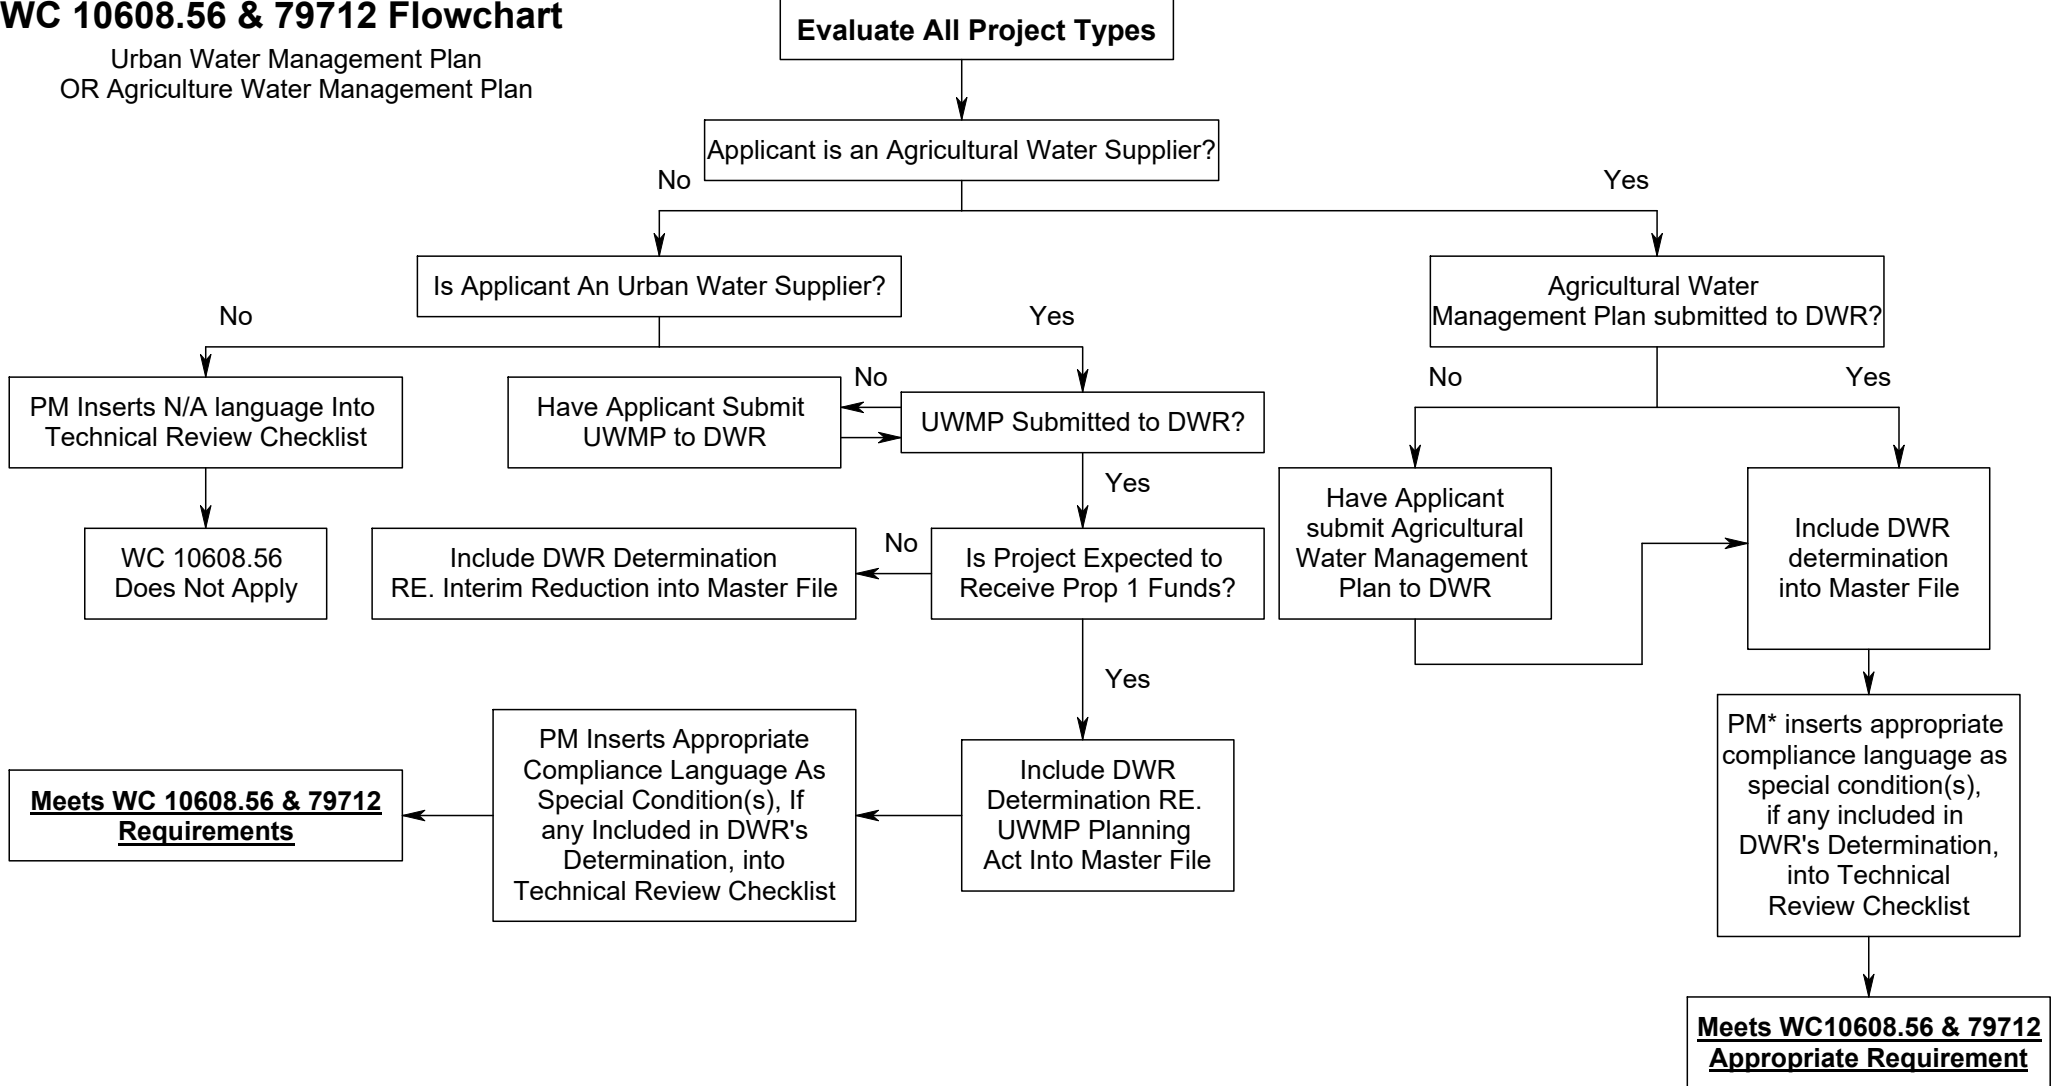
WC 10608.56 & 79712 Flowchart

Urban Water Management Plan
OR Agriculture Water Management Plan

Evaluate All Project Types

Applicant is an Agricultural Water Supplier?

No

Yes

Is Applicant An Urban Water Supplier?

No

Yes

Agricultural Water Management Plan submitted to DWR?

PM Inserts N/A language Into Technical Review Checklist

Have Applicant Submit UWMP to DWR

No

UWMP Submitted to DWR?

No

Yes

Yes

Have Applicant submit Agricultural Water Management Plan to DWR

Include DWR determination into Master File

WC 10608.56 Does Not Apply

Include DWR Determination RE. Interim Reduction into Master File

No

Is Project Expected to Receive Prop 1 Funds?

Yes

PM* inserts appropriate compliance language as special condition(s), if any included in DWR's Determination, into Technical Review Checklist

Meets WC 10608.56 & 79712 Requirements

PM Inserts Appropriate Compliance Language As Special Condition(s), If any Included in DWR's Determination, into Technical Review Checklist

Include DWR Determination RE. UWMP Planning Act Into Master File

Meets WC10608.56 & 79712 Appropriate Requirement